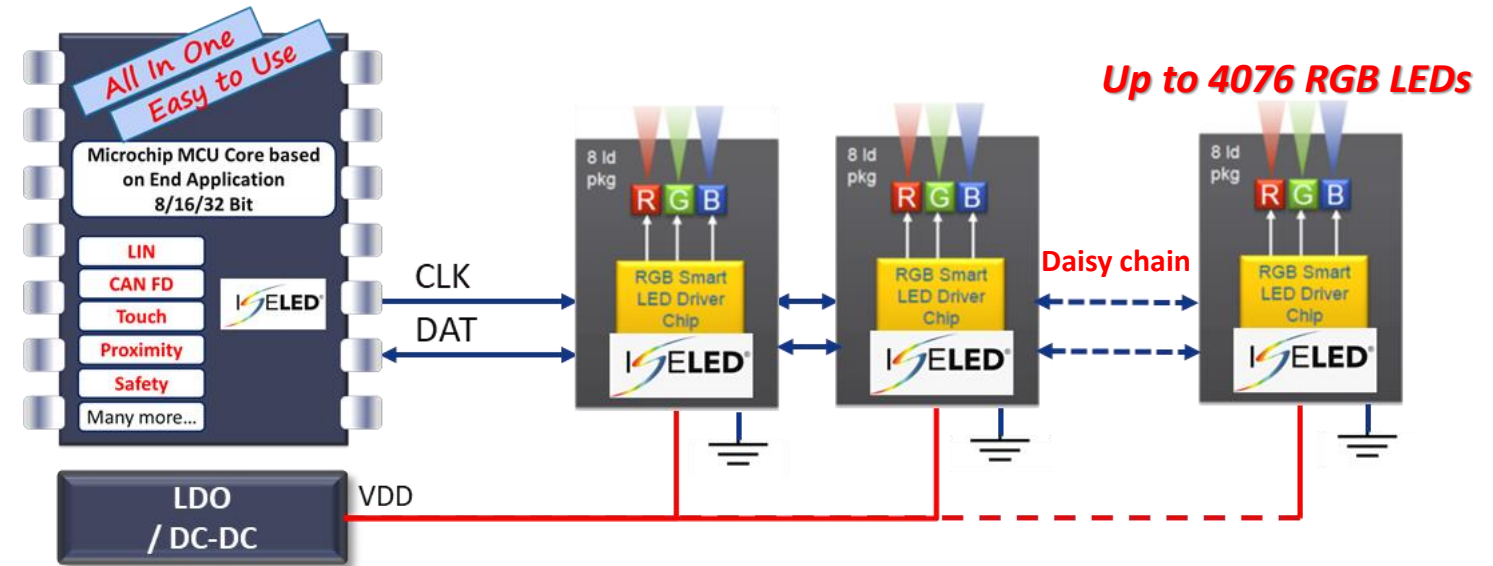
All In One
Easy to Use

Microchip MCU Core based on End Application 8/16/32 Bit

LIN
CAN FD
Touch
Proximity
Safety
Many more...

ISELED

CLK
DAT

Up to 4076 RGB LEDs

8 ld pkg
R G B
RGB Smart LED Driver Chip
ISELED

8 ld pkg
R G B
RGB Smart LED Driver Chip
ISELED

Daisy chain

8 ld pkg
R G B
RGB Smart LED Driver Chip
ISELED

LDO / DC-DC

VDD